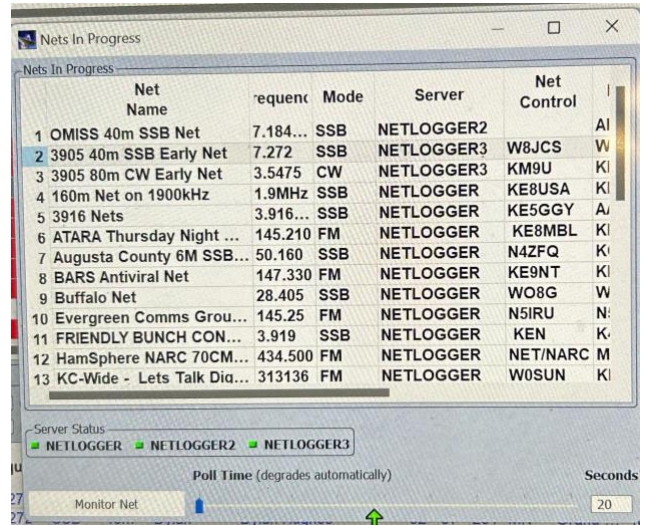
Nets In Progress

Nets In Progress

| | Net Name | requenc | Mode | Server | Net Control | |
|---|---|---|---|---|---|---|
| 1 | OMISS 40m SSB Net | 7.184... | SSB | NETLOGGER2 | | Al |
| 2 | 3905 40m SSB Early Net | 7.272 | SSB | NETLOGGER3 | W8JCS | W |
| 3 | 3905 80m CW Early Net | 3.5475 | CW | NETLOGGER3 | KM9U | Kl |
| 4 | 160m Net on 1900kHz | 1.9MHz | SSB | NETLOGGER | KE8USA | Kl |
| 5 | 3916 Nets | 3.916... | SSB | NETLOGGER | KE5GGY | A/ |
| 6 | ATARA Thursday Night ... | 145.210 | FM | NETLOGGER | KE8MBL | Kl |
| 7 | Augusta County 6M SSB... | 50.160 | SSB | NETLOGGER | N4ZFQ | K |
| 8 | BARS Antiviral Net | 147.330 | FM | NETLOGGER | KE9NT | Kl |
| 9 | Buffalo Net | 28.405 | SSB | NETLOGGER | WO8G | W |
| 10 | Evergreen Comms Grou... | 145.25 | FM | NETLOGGER | N5IRU | N |
| 11 | FRIENDLY BUNCH CON... | 3.919 | SSB | NETLOGGER | KEN | K |
| 12 | HamSphere NARC 70CM... | 434.500 | FM | NETLOGGER | NET/NARC | M |
| 13 | KC-Wide - Lets Talk Dig... | 313136 | FM | NETLOGGER | W0SUN | Kl |

Server Status
NETLOGGER NETLOGGER2 NETLOGGER3

Poll Time (degrades automatically)
Seconds
Monitor Net
20